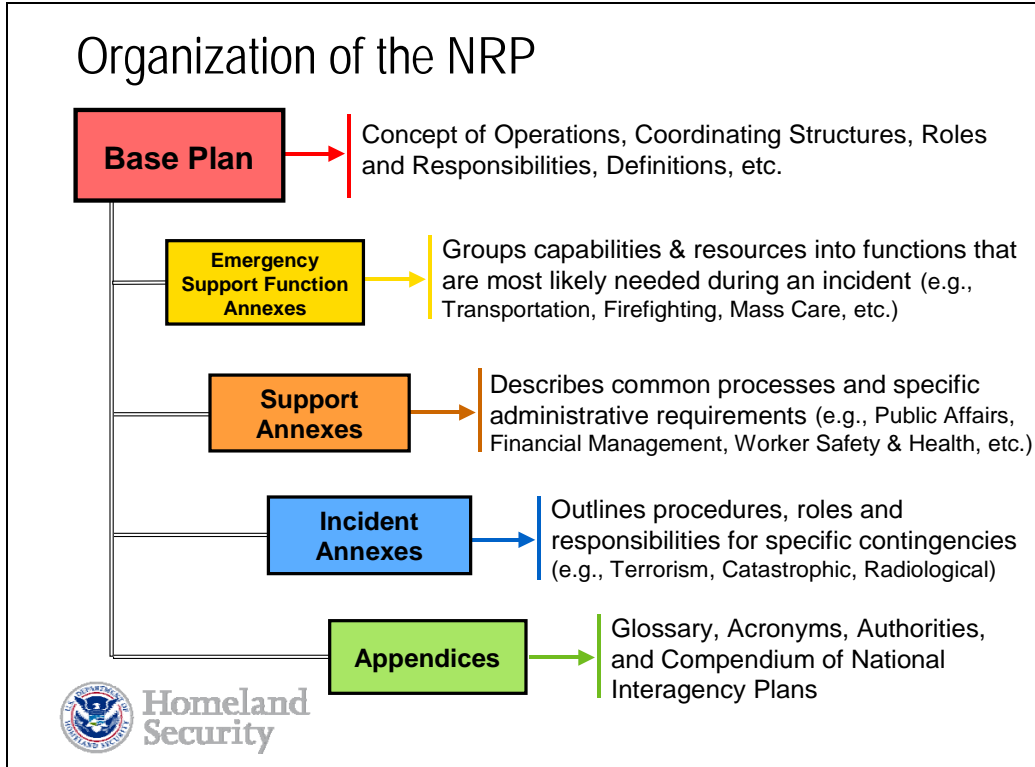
Organization of the NRP

Base Plan

Concept of Operations, Coordinating Structures, Roles and Responsibilities, Definitions, etc.

Emergency Support Function Annexes

Groups capabilities & resources into functions that are most likely needed during an incident (e.g., Transportation, Firefighting, Mass Care, etc.)

Support Annexes

Describes common processes and specific administrative requirements (e.g., Public Affairs, Financial Management, Worker Safety & Health, etc.)

Incident Annexes

Outlines procedures, roles and responsibilities for specific contingencies (e.g., Terrorism, Catastrophic, Radiological)

Appendices

Glossary, Acronyms, Authorities, and Compendium of National Interagency Plans

U.S. DEPARTMENT OF HOMELAND SECURITY

Homeland Security